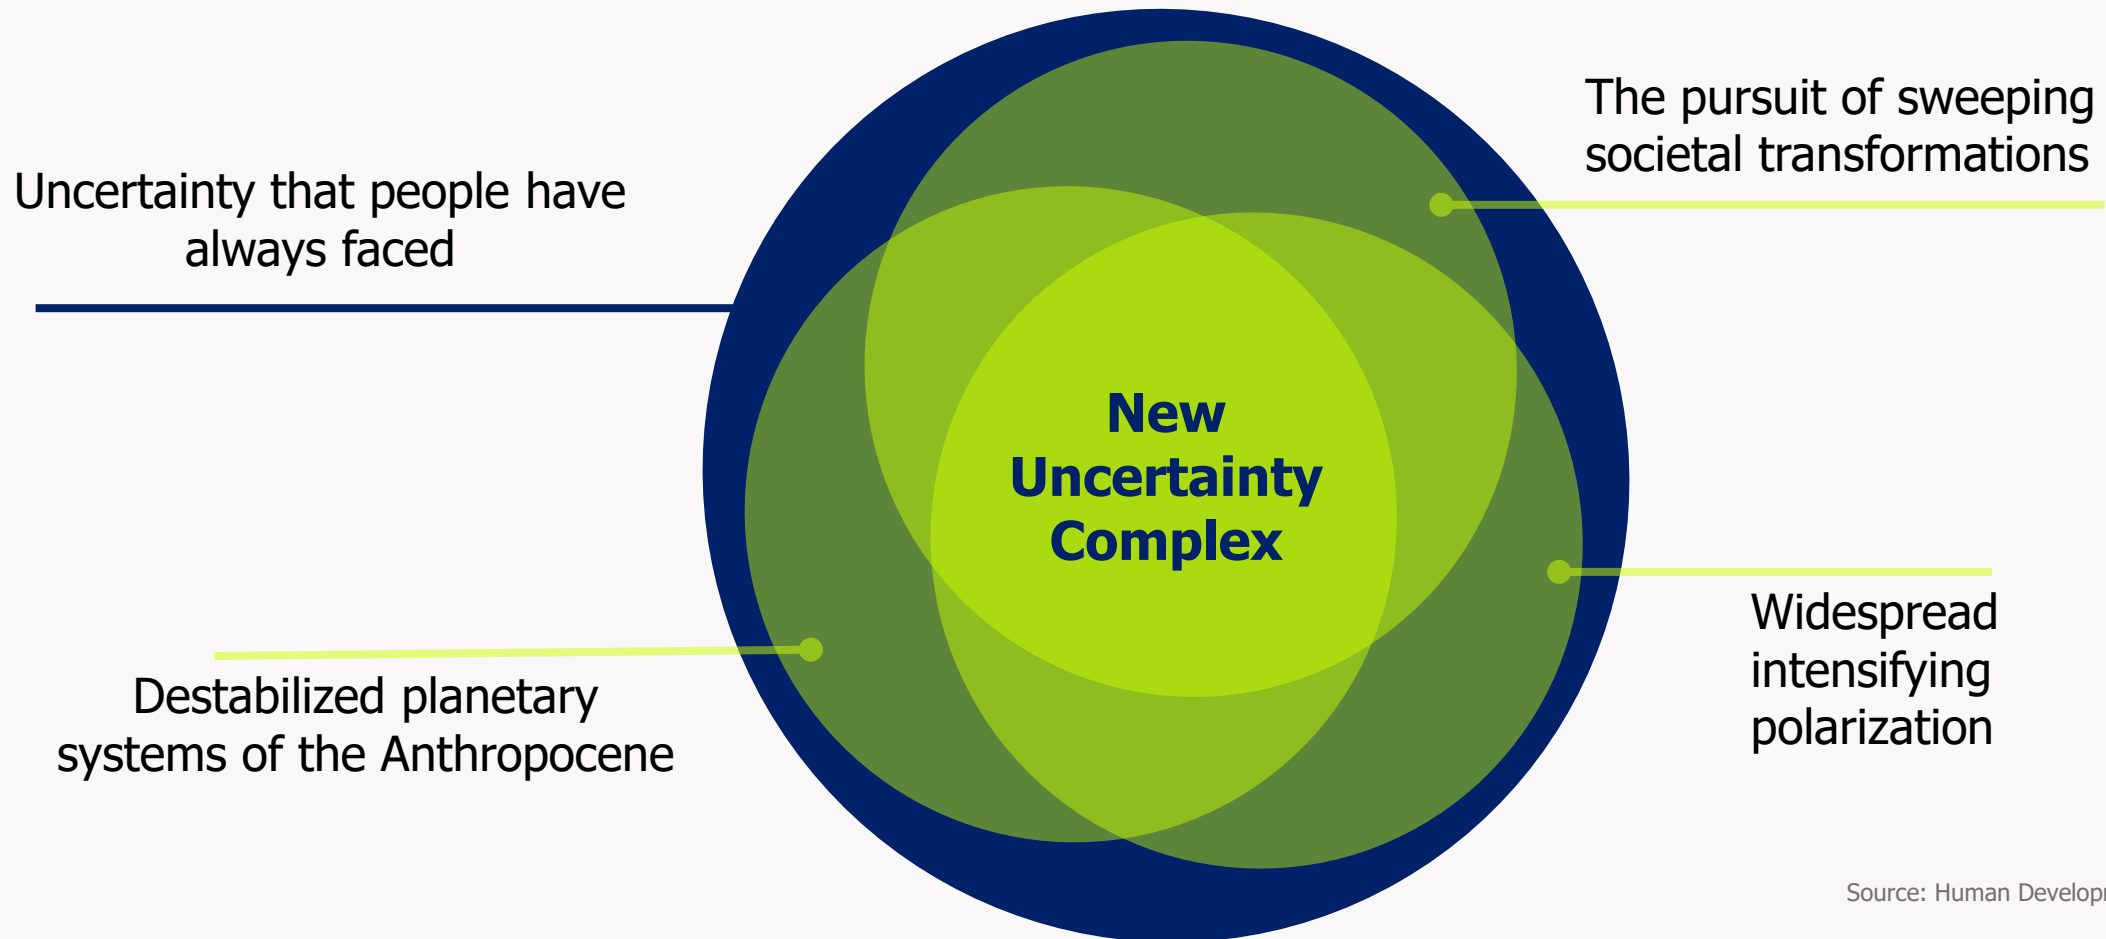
Uncertainty that people have always faced

The pursuit of sweeping societal transformations

New Uncertainty Complex

Destabilized planetary systems of the Anthropocene

Widespread intensifying polarization

Source: Human Develop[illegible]